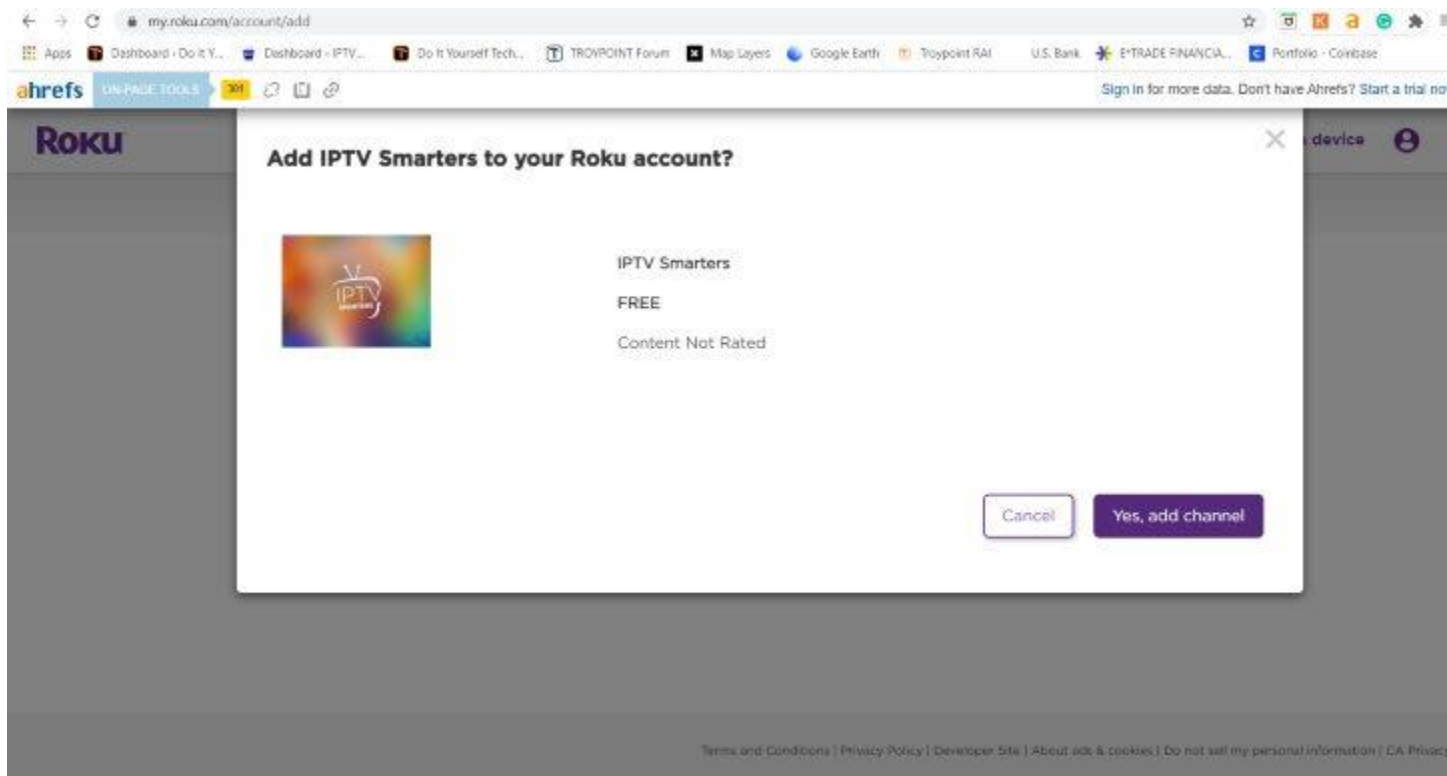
my.roku.com/account/add

Apps Dashboard - Do It Y... Dashboard - IPTV... Do It Yourself Tech... TROYPOINT Forum Map Layers Google Earth Troypoint RAI U.S. Bank E*TRADE FINANCIA... Portfolio - Coinbase

ahrefs ON-PAGE TOOLS 301

Sign in for more data. Don't have Ahrefs? Start a trial no

Roku

device

Add IPTV Smarters to your Roku account?

IPTV

IPTV Smarters

FREE

Content Not Rated

Cancel

Yes, add channel

Terms and Conditions | Privacy Policy | Developer Site | About ads & cookies | Do not sell my personal information | CA Privacy